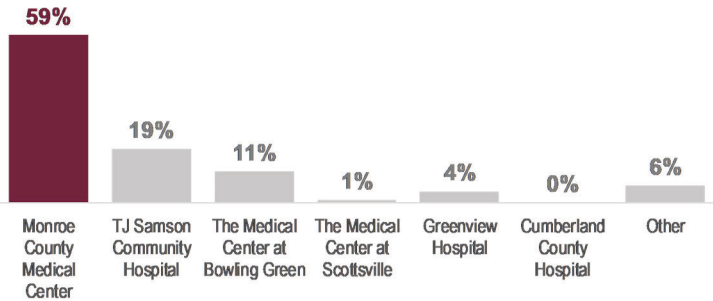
59%
19%
11%
1%
4%
0%
6%

Monroe County Medical Center
TJ Samson Community Hospital
The Medical Center at Bowling Green
The Medical Center at Scottsville
Greenview Hospital
Cumberland County Hospital
Other